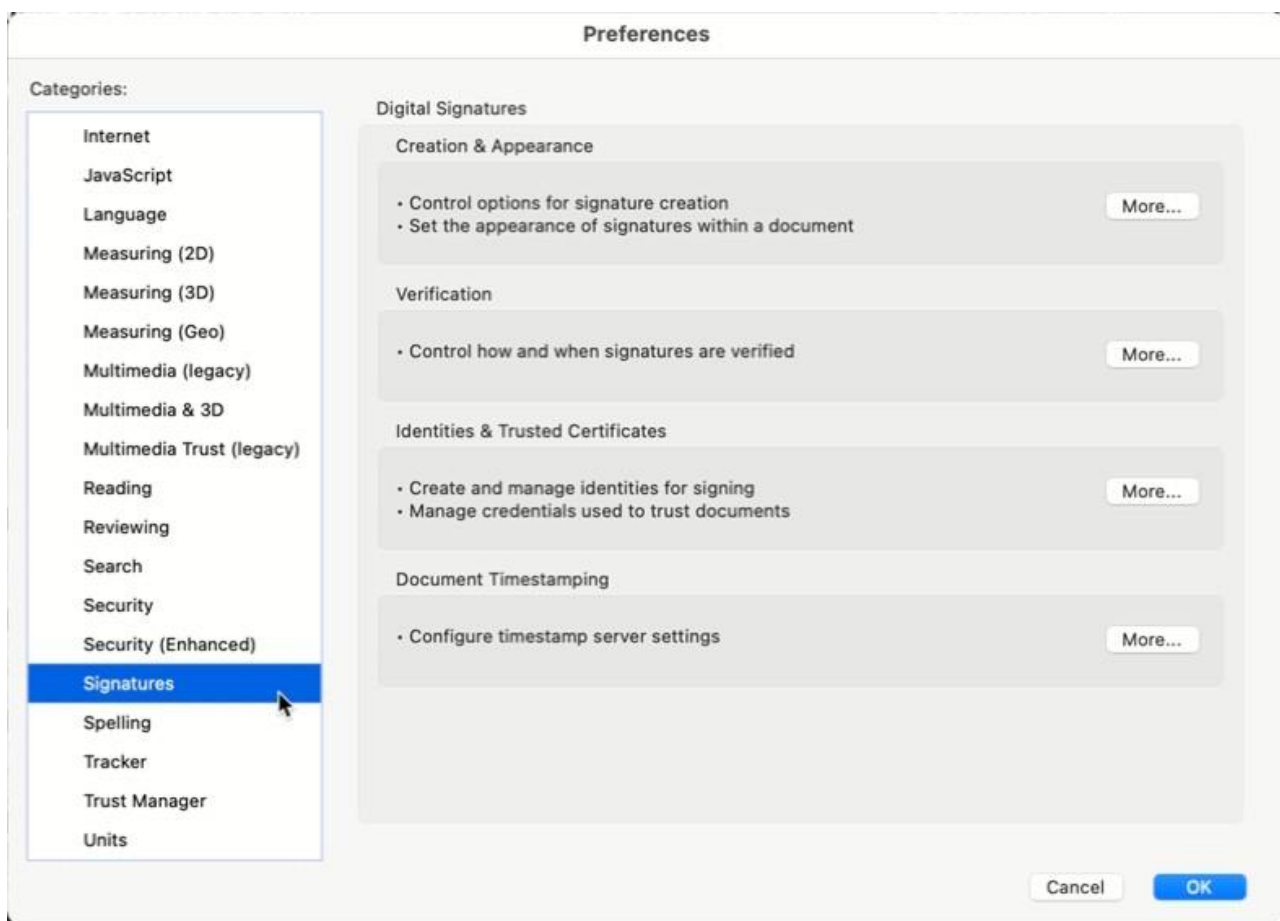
Preferences

Categories:

Internet
JavaScript
Language
Measuring (2D)
Measuring (3D)
Measuring (Geo)
Multimedia (legacy)
Multimedia & 3D
Multimedia Trust (legacy)
Reading
Reviewing
Search
Security
Security (Enhanced)
Signatures
Spelling
Tracker
Trust Manager
Units

Digital Signatures

Creation & Appearance

• Control options for signature creation
• Set the appearance of signatures within a document

More...

Verification

• Control how and when signatures are verified

More...

Identities & Trusted Certificates

• Create and manage identities for signing
• Manage credentials used to trust documents

More...

Document Timestamping

• Configure timestamp server settings

More...

Cancel

OK